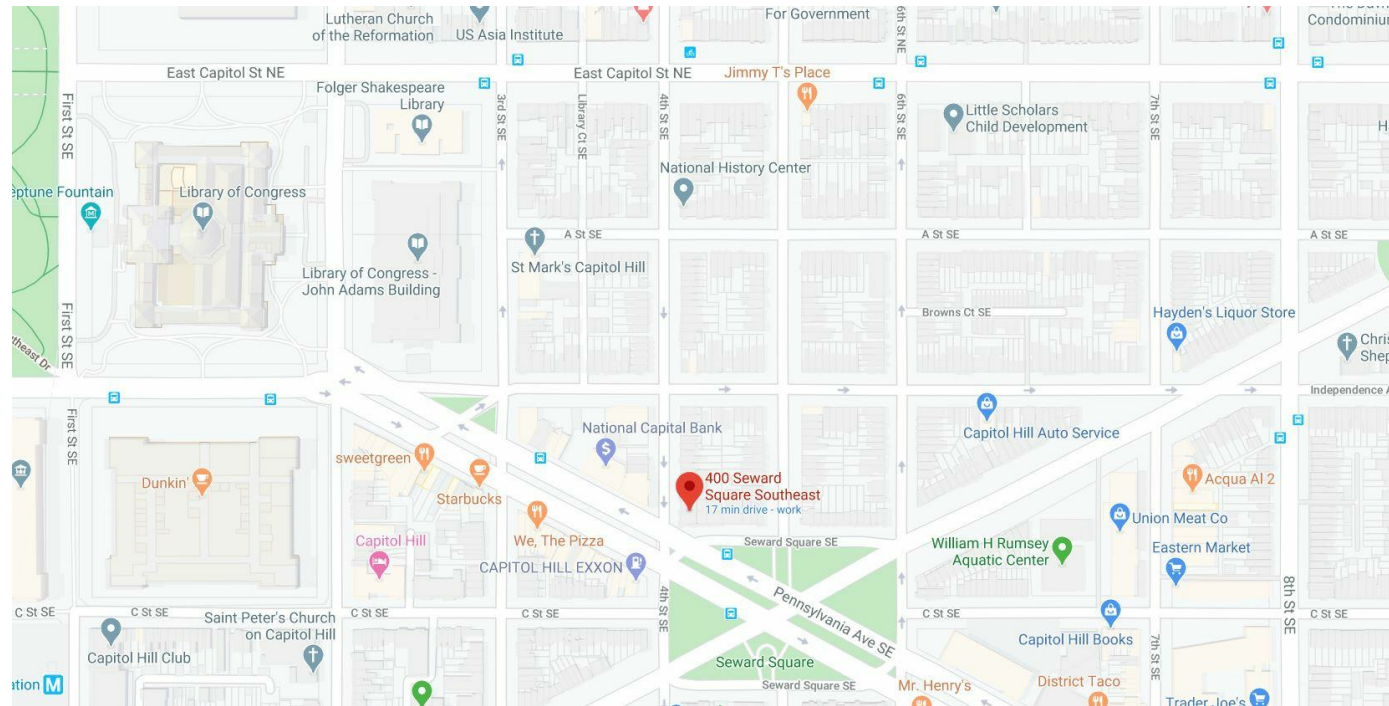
Lutheran Church of the Reformation
US Asia Institute
For Government
6th St NE
The Dumont Condominium
East Capitol St NE
East Capitol St NE
Jimmy T's Place
Folger Shakespeare Library
3rd St SE
Library Ct SE
4th St SE
6th St SE
Little Scholars Child Development
7th St SE
First St SE
National History Center
eptune Fountain
Library of Congress
A St SE
A St SE
A St SE
Library of Congress - John Adams Building
St Mark's Capitol Hill
Browns Ct SE
Hayden's Liquor Store
First St SE
theast Dr
Chris Shep
Independence A
First St SE
National Capital Bank
Capitol Hill Auto Service
sweetgreen
Dunkin'
Starbucks
400 Seward Square Southeast
17 min drive - work
Acqua Al 2
Union Meat Co
Capitol Hill
We, The Pizza
Seward Square SE
William H Rumsey Aquatic Center
Eastern Market
CAPITOL HILL EXXON
4th St SE
Pennsylvania Ave SE
8th St SE
C St SE
C St SE
C St SE
C St SE
C St SE
C St SE
Saint Peter's Church on Capitol Hill
Capitol Hill Books
7th St SE
Capitol Hill Club
Seward Square
ation
Seward Square SE
Mr. Henry's
District Taco
Trader Joe's